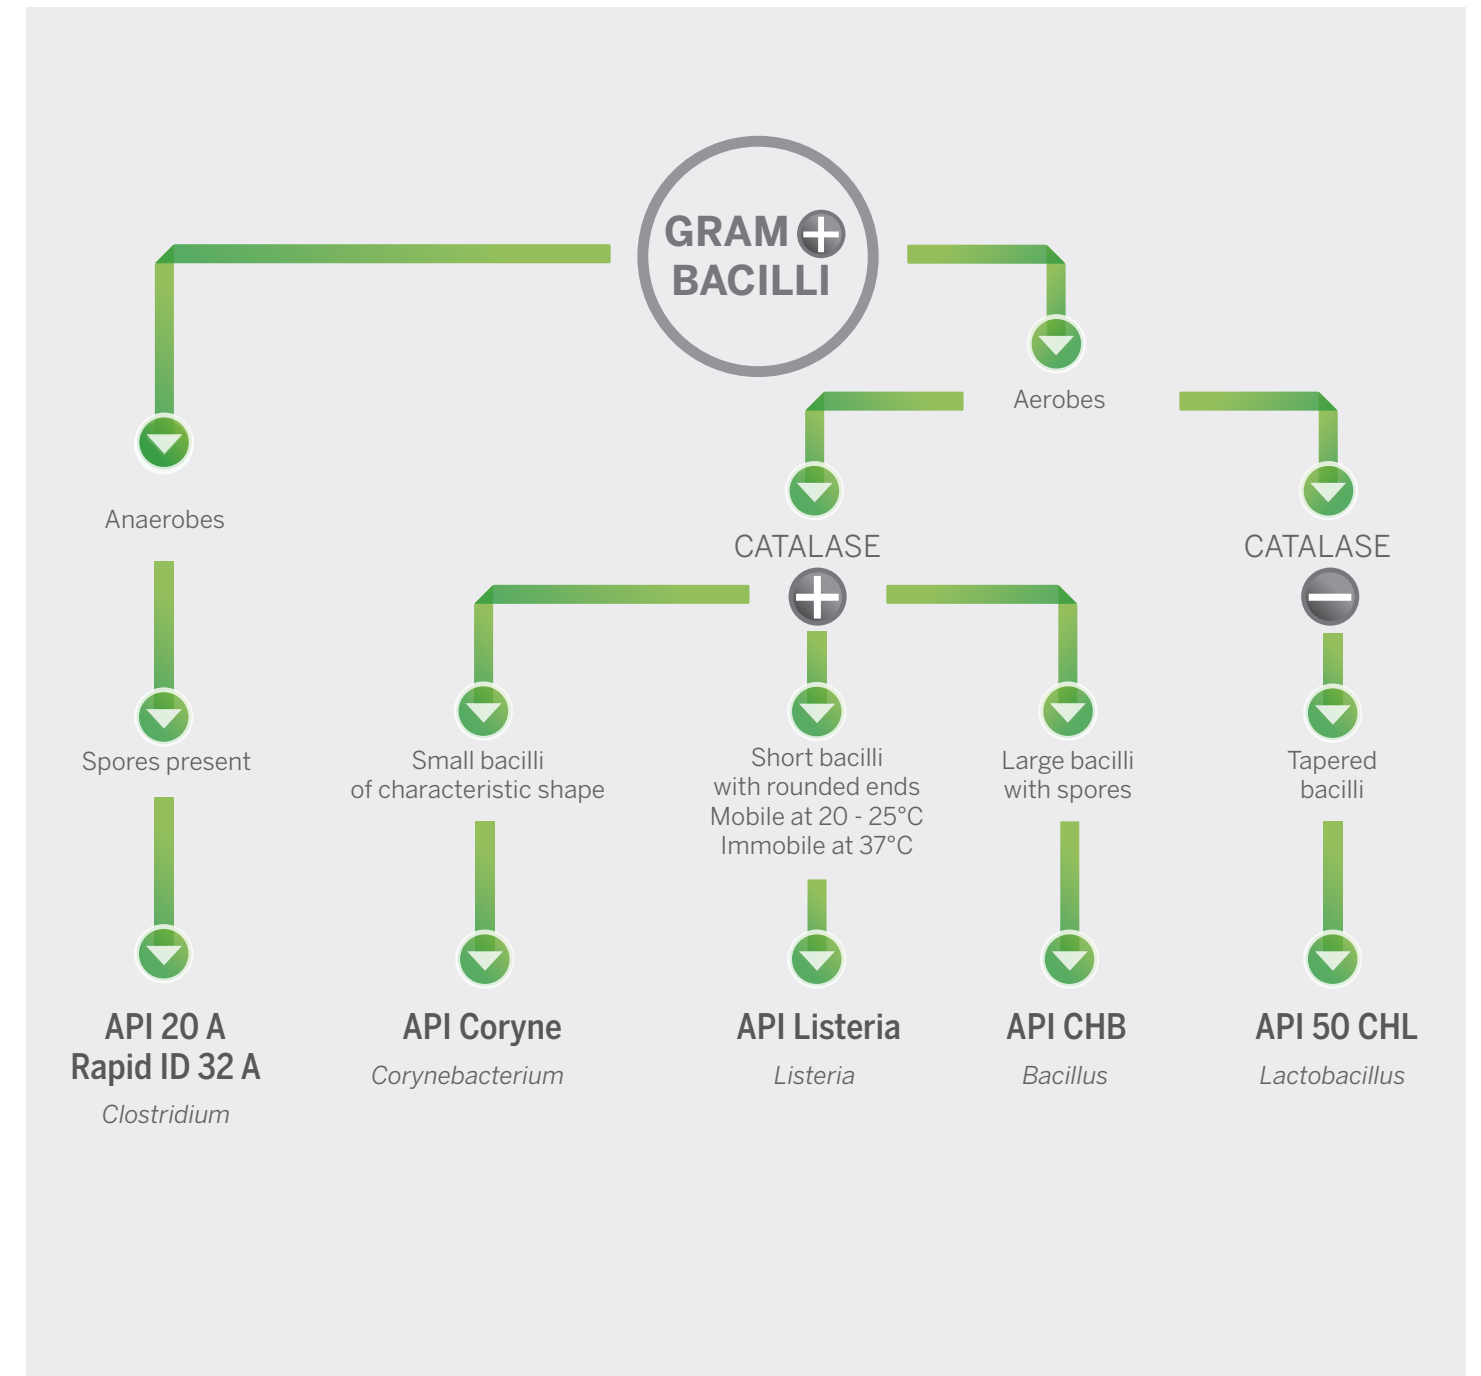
GRAM + BACILLI

Aerobes

Anaerobes

CATALASE +

CATALASE −

Spores present

Small bacilli of characteristic shape

Short bacilli with rounded ends Mobile at 20 - 25°C Immobile at 37°C

Large bacilli with spores

Tapered bacilli

API 20 A
Rapid ID 32 A
*Clostridium*

API Coryne
*Corynebacterium*

API Listeria
*Listeria*

API CHB
*Bacillus*

API 50 CHL
*Lactobacillus*